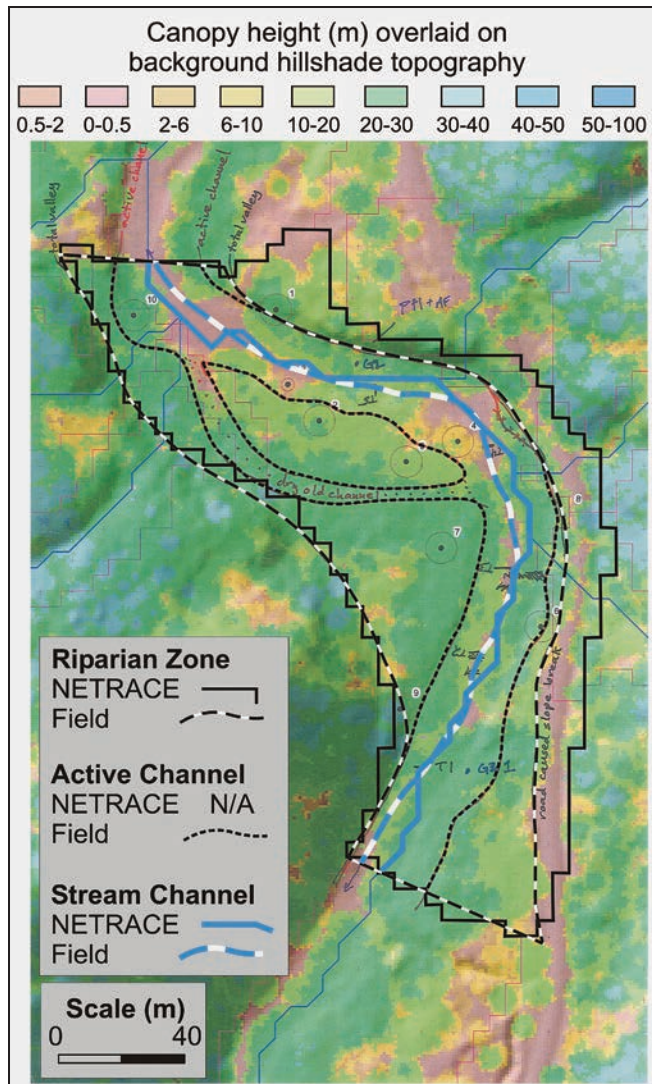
Canopy height (m) overlaid on background hillshade topography

0.5-2 0-0.5 2-6 6-10 10-20 20-30 30-40 40-50 50-100

total valley
active chanl
active channel
total valley
10
1
PM + AF
GB2
2
3
4
5
dry old channel
7
6
8
9
T1
GB1
road caused slope break

Riparian Zone
NETRACE
Field

Active Channel
NETRACE N/A
Field

Stream Channel
NETRACE
Field

Scale (m)
0 40